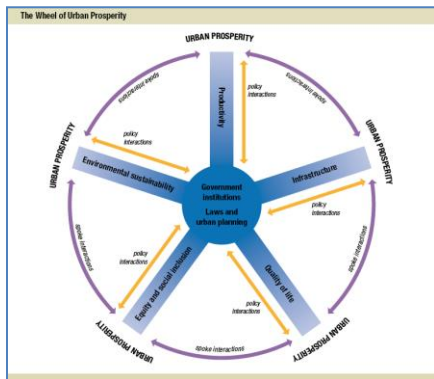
The Wheel of Urban Prosperity

URBAN PROSPERITY

URBAN PROSPERITY

URBAN PROSPERITY

URBAN PROSPERITY

URBAN PROSPERITY

spoke interactions

spoke interactions

spoke interactions

spoke interactions

spoke interactions

Productivity

Infrastructure

Quality of life

Equity and social inclusion

Environmental sustainability

policy interactions

policy interactions

policy interactions

policy interactions

policy interactions

Government institutions

Laws and urban planning